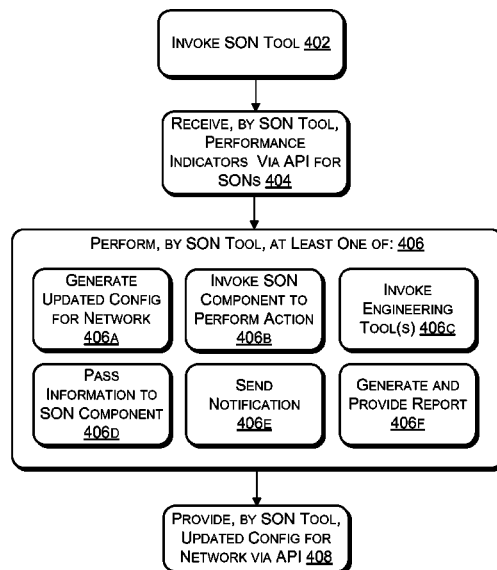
Invoke SON Tool 402

Receive, by SON Tool, Performance Indicators Via API for SONs 404

Perform, by SON Tool, at Least One of: 406

Generate Updated Config for Network 406A

Invoke SON Component to Perform Action 406B

Invoke Engineering Tool(s) 406C

Pass Information to SON Component 406D

Send Notification 406E

Generate and Provide Report 406F

Provide, by SON Tool, Updated Config for Network via API 408